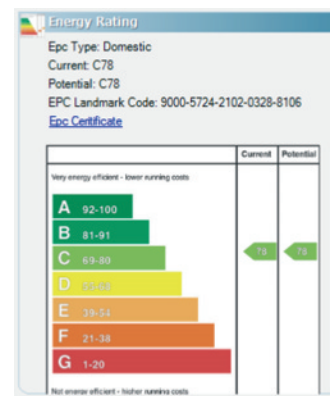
Energy Rating

Epc Type: Domestic
Current: C78
Potential: C78
EPC Landmark Code: 9000-5724-2102-0328-8106
Epc Certificate

| | Current | Potential |
|---|---|---|
| Very energy efficient - lower running costs | | |
| A 92-100 | | |
| B 81-91 | | |
| C 69-80 | 78 | 78 |
| D 55-68 | | |
| E 39-54 | | |
| F 21-38 | | |
| G 1-20 | | |
| Not energy efficient - higher running costs | | |